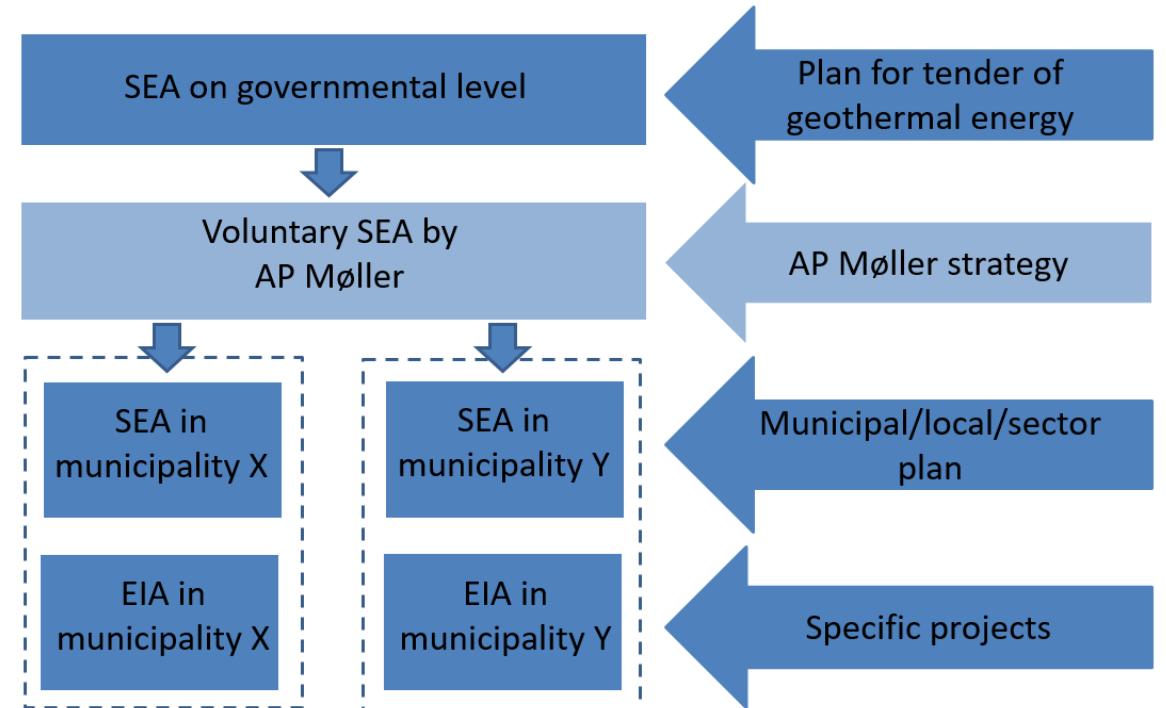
SEA on governmental level

Plan for tender of geothermal energy

Voluntary SEA by AP Møller

AP Møller strategy

SEA in municipality X

SEA in municipality Y

Municipal/local/sector plan

EIA in municipality X

EIA in municipality Y

Specific projects